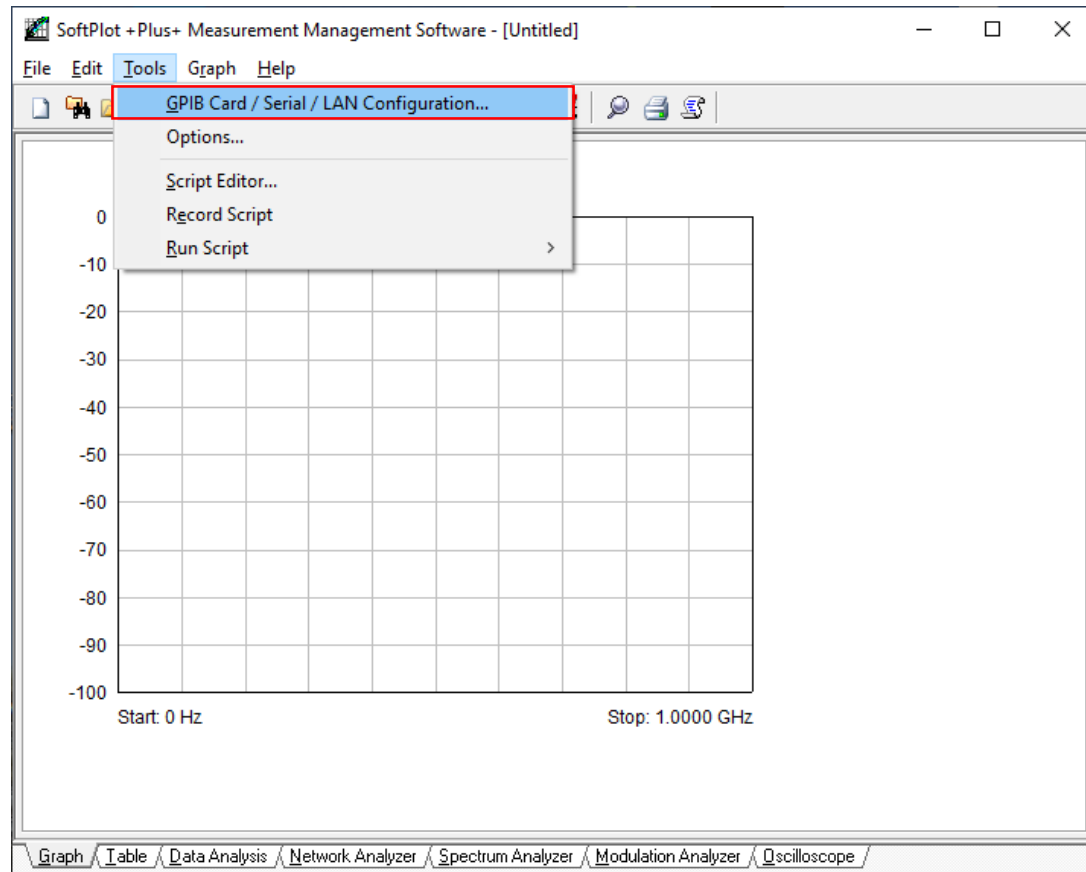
SoftPlot +Plus+ Measurement Management Software - [Untitled]

File Edit Tools Graph Help

GPIB Card / Serial / LAN Configuration...
Options...
Script Editor...
Record Script
Run Script

0
-10
-20
-30
-40
-50
-60
-70
-80
-90
-100

Start: 0 Hz
Stop: 1.0000 GHz

Graph Table Data Analysis Network Analyzer Spectrum Analyzer Modulation Analyzer Oscilloscope